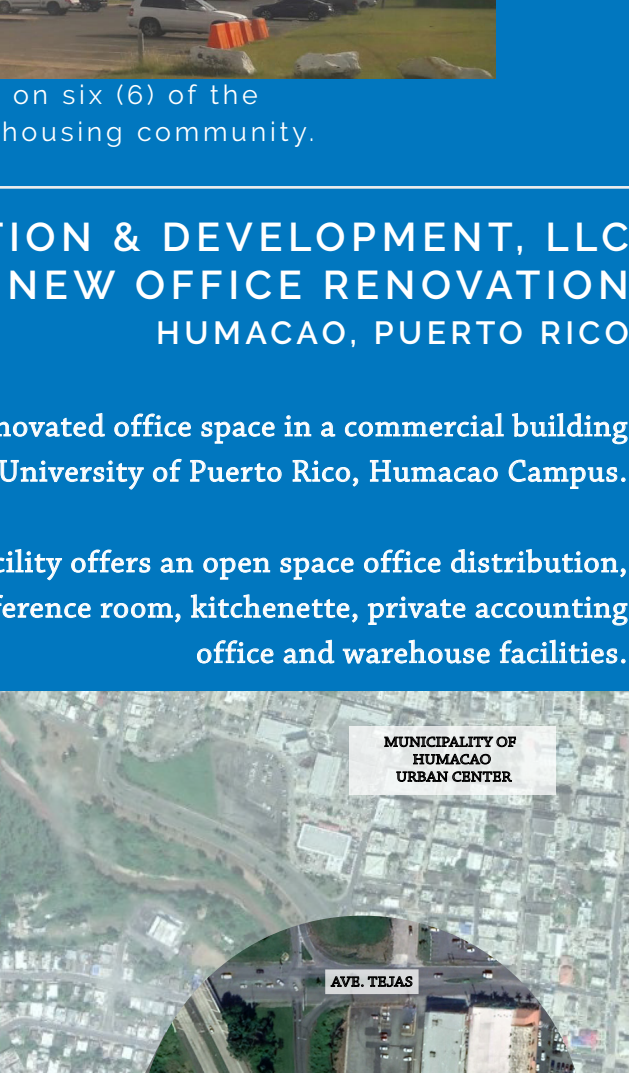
on six (6) of the housing community.

TION & DEVELOPMENT, LLC
NEW OFFICE RENOVATION
HUMACAO, PUERTO RICO

novated office space in a commercial building University of Puerto Rico, Humacao Campus.

cility offers an open space office distribution, ference room, kitchenette, private accounting office and warehouse facilities.

MUNICIPALITY OF HUMACAO URBAN CENTER

AVE. TEJAS